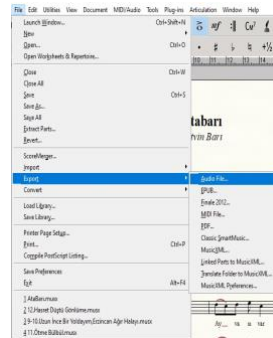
File Edit Utilities View Document MIDI/Audio Tools Plug-ins Articulation Window Help

Launch Window... Ctrl+Shift+N
New
Open... Ctrl+O
Open Worksheets & Repertoire...
Close Ctrl+W
Close All
Save Ctrl+S
Save As...
Save All
Extract Parts...
Revert...
ScoreMerger...
Import
Export
Convert
Load Library...
Save Library...
Printer Page Setup...
Print... Ctrl+P
Compile PostScript Listing...
Save Preferences
Exit Alt+F4
1 Atalbarı.musx
2 12.Hasret Düştü Gönlüme.musx
3 9-10.Uzun İnce Bir Yoldayım,Ezincan Ağır Halayı.musx
4 11.Ötme Bülbül.musx

Audio File...
EPUB...
Finale 2012...
MIDI File...
PDF...
Classic SmartMusic...
MusicXML...
Linked Parts to MusicXML...
Translate Folder to MusicXML...
MusicXML Preferences...

tabarı
Barı
Ay... ta ta rar